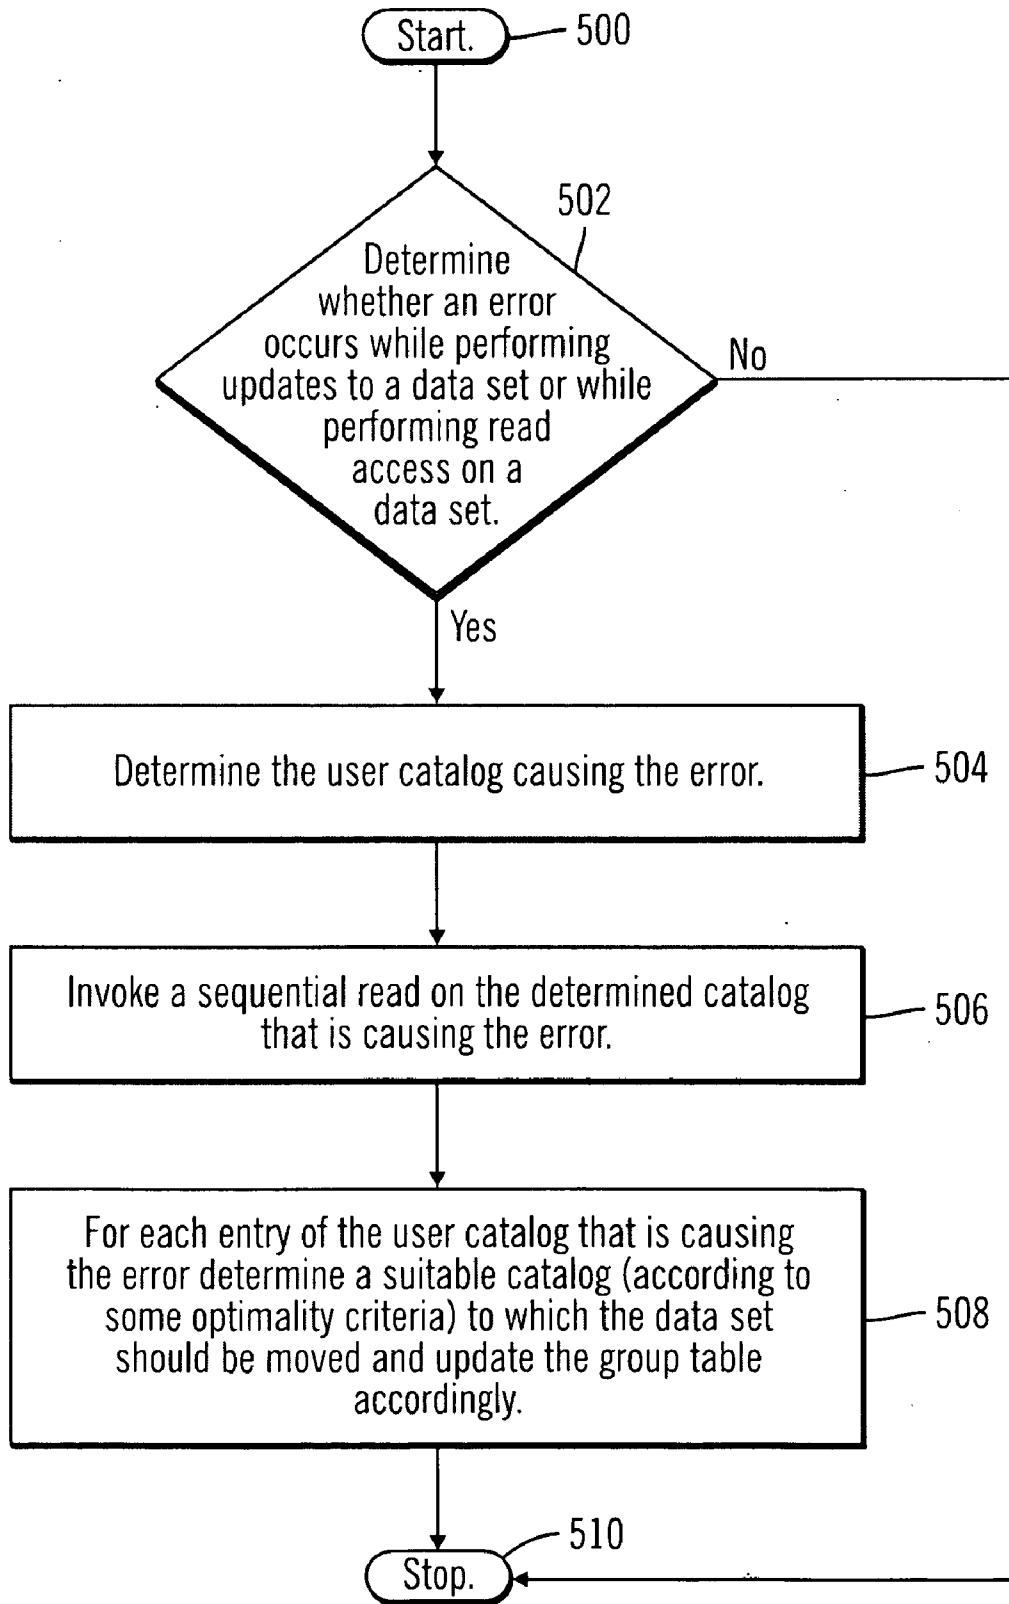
Start.
500

502

Determine whether an error occurs while performing updates to a data set or while performing read access on a data set.

No

Yes

Determine the user catalog causing the error.
504

Invoke a sequential read on the determined catalog that is causing the error.
506

For each entry of the user catalog that is causing the error determine a suitable catalog (according to some optimality criteria) to which the data set should be moved and update the group table accordingly.
508

510
Stop.